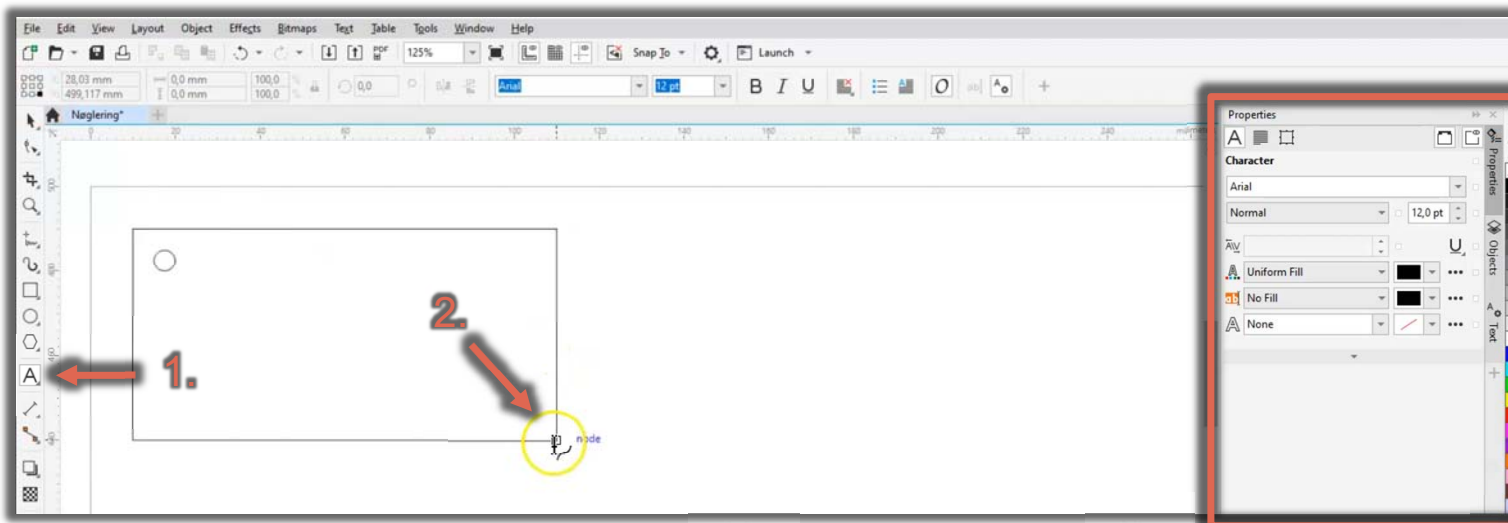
File Edit View Layout Object Effects Bitmaps Text Table Tools Window Help

125% Snap To Launch

28,03 mm
499,117 mm
0,0 mm
0,0 mm
100,0
100,0
0,0
Arial
12 pt

Nøglering*

0 20 40 60 80 100 120 140 160 180 200 220 240

millimeters

1.

2.

node

Properties

Character

Arial

Normal

12,0 pt

Uniform Fill

No Fill

None

Properties

Objects

Text